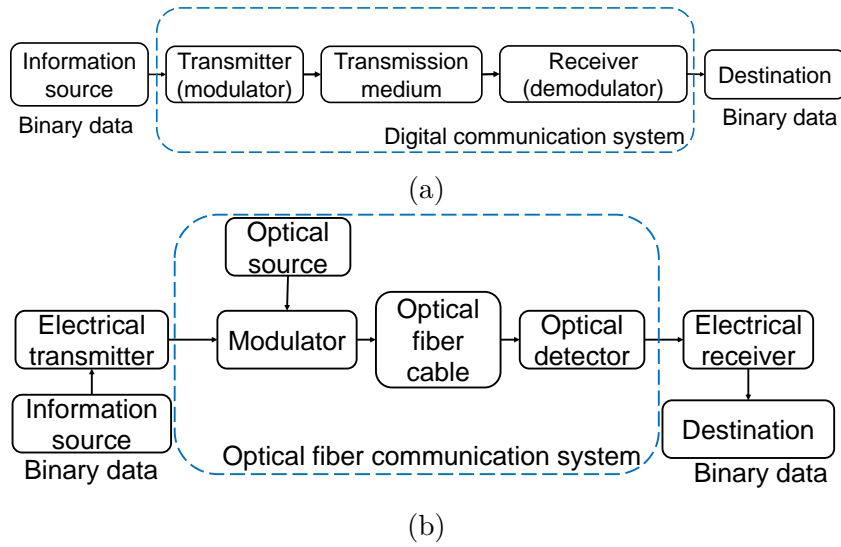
Information source

Binary data

Transmitter (modulator)

Transmission medium

Receiver (demodulator)

Digital communication system

Destination

Binary data

(a)

Optical source

Electrical transmitter

Information source

Binary data

Modulator

Optical fiber cable

Optical detector

Optical fiber communication system

Electrical receiver

Destination

Binary data

(b)